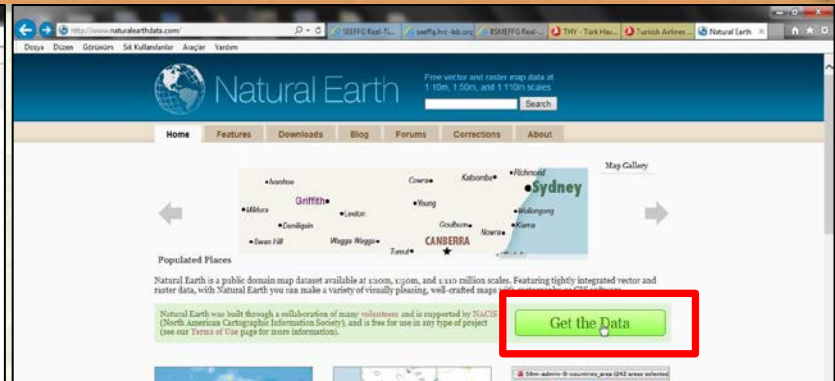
http://www.naturalearthdata.com/
SEEFFG Real-Ti...
seeffg.hrc-lab.org
BSMEFFG Real-...
THY - Türk Hav...
Turkish Airlines ...
Natural Earth

Dosya Düzen Görünüm Sık Kullanılanlar Araçlar Yardım

Natural Earth

Free vector and raster map data at 1:10m, 1:50m, and 1:110m scales

Search

Home Features Downloads Blog Forums Corrections About

Map Gallery

Ivanhoe
Griffith
Mildura
Leeton
Deniliquin
Swan Hill
Wagga Wagga
Cowra
Katoomba
Richmond
Sydney
Young
Wollongong
Goulburn
Kiama
Nowra
CANBERRA
Tumut

Populated Places

Natural Earth is a public domain map dataset available at 1:10m, 1:50m, and 1:110 million scales. Featuring tightly integrated vector and raster data, with Natural Earth you can make a variety of visually pleasing, well-crafted maps with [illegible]

Natural Earth was built through a collaboration of many volunteers and is supported by NACIS (North American Cartographic Information Society), and is free for use in any type of project (see our Terms of Use page for more information).

Get the Data

10m-admin-0-countries_area (242 areas selected